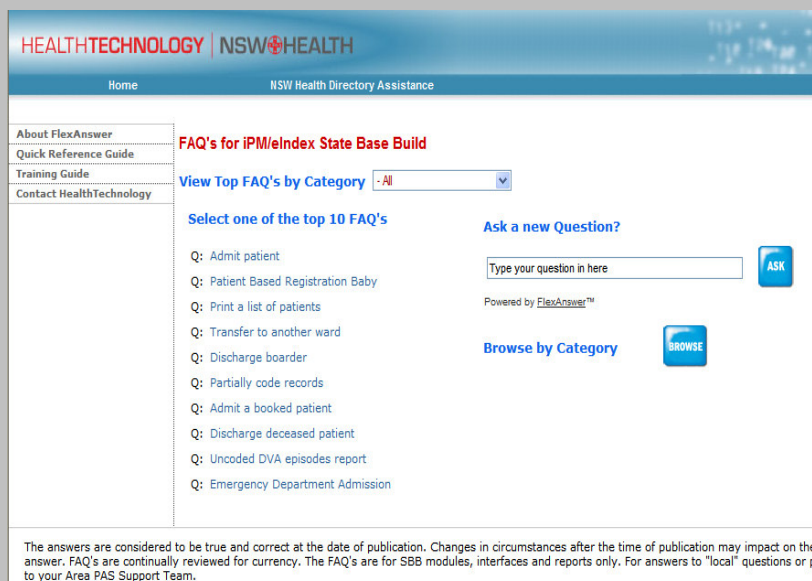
HEALTHTECHNOLOGY | NSW HEALTH

Home

NSW Health Directory Assistance

About FlexAnswer
Quick Reference Guide
Training Guide
Contact HealthTechnology

FAQ's for iPM/eIndex State Base Build

View Top FAQ's by Category - All

Select one of the top 10 FAQ's

Q: Admit patient
Q: Patient Based Registration Baby
Q: Print a list of patients
Q: Transfer to another ward
Q: Discharge boarder
Q: Partially code records
Q: Admit a booked patient
Q: Discharge deceased patient
Q: Uncoded DVA episodes report
Q: Emergency Department Admission

Ask a new Question?

Type your question in here

ASK

Powered by FlexAnswer™

Browse by Category

BROWSE

The answers are considered to be true and correct at the date of publication. Changes in circumstances after the time of publication may impact on the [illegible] answer. FAQ's are continually reviewed for currency. The FAQ's are for SBB modules, interfaces and reports only. For answers to "local" questions or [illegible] to your Area PAS Support Team.